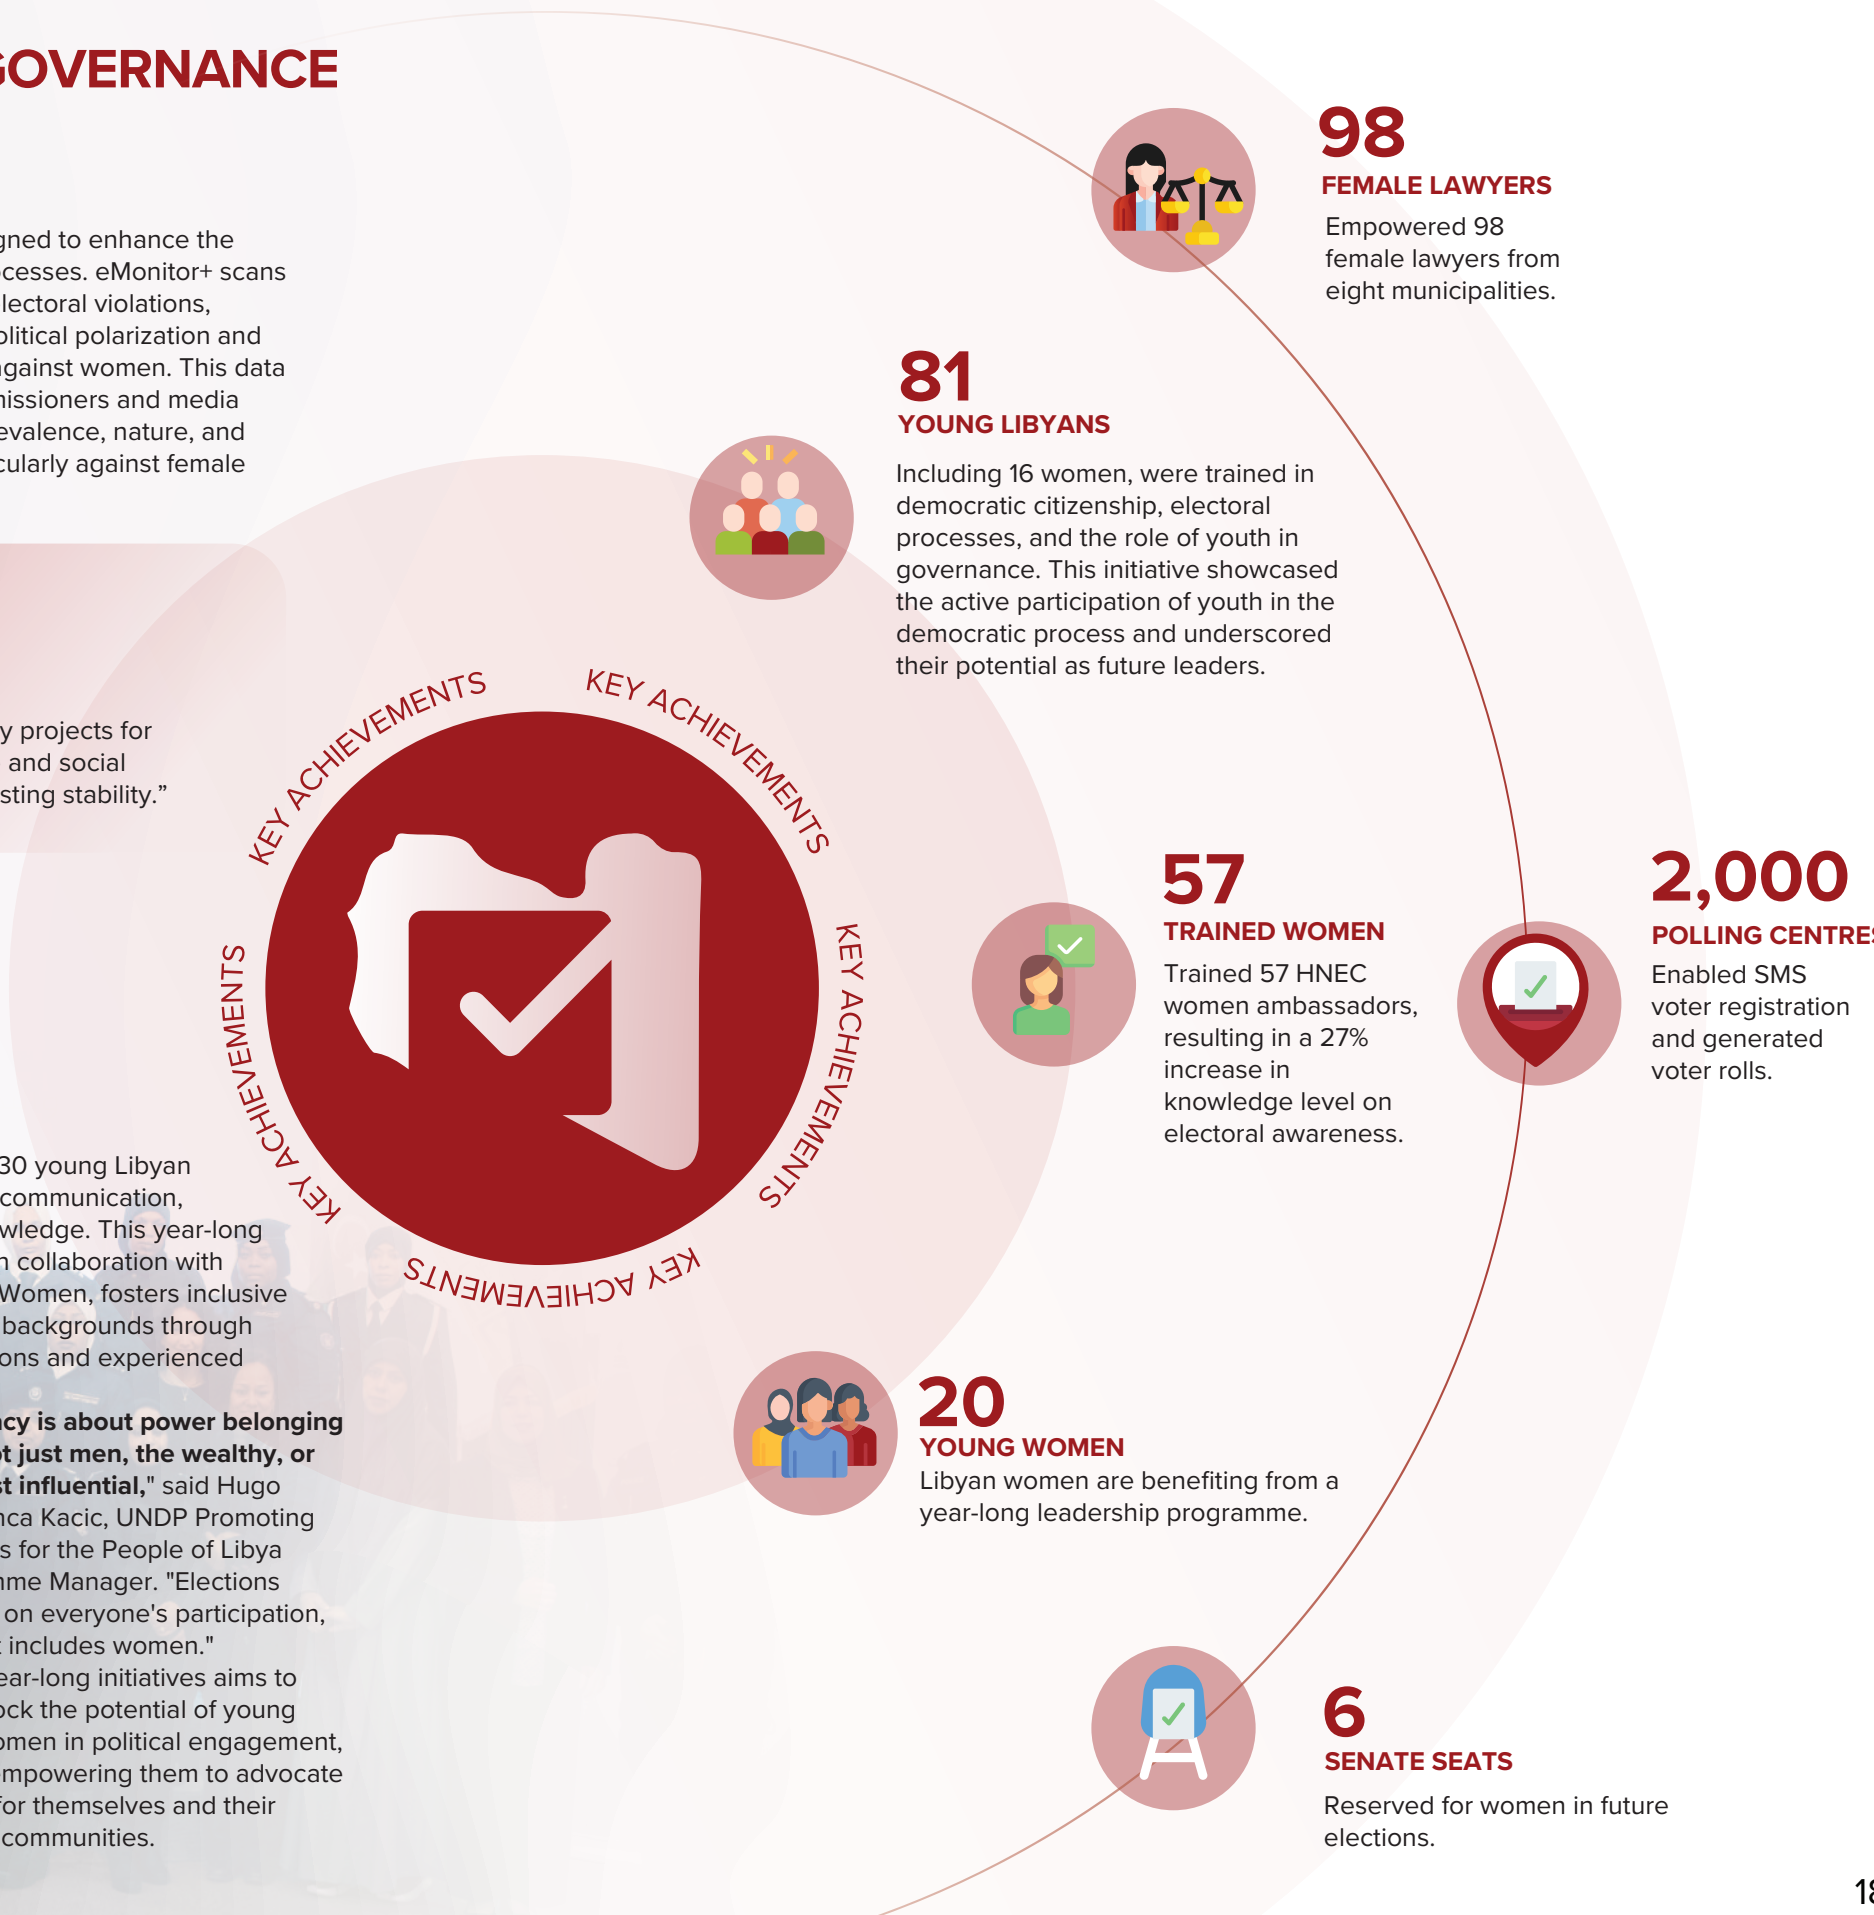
GOVERNANCE

gned to enhance the cesses. eMonitor+ scans lectoral violations, olitical polarization and gainst women. This data nissioners and media evalence, nature, and cularly against female

y projects for and social sting stability."

30 young Libyan communication, wledge. This year-long n collaboration with Women, fosters inclusive backgrounds through ons and experienced

cy is about power belonging t just men, the wealthy, or t influential," said Hugo nca Kacic, UNDP Promoting s for the People of Libya me Manager. "Elections on everyone's participation, t includes women." ear-long initiatives aims to ock the potential of young omen in political engagement, mpowering them to advocate for themselves and their communities.

KEY ACHIEVEMENTS KEY ACHIEVEMENTS KEY ACHIEVEMENTS KEY ACHIEVEMENTS KEY ACHIEVEMENTS

98
FEMALE LAWYERS
Empowered 98 female lawyers from eight municipalities.

81
YOUNG LIBYANS
Including 16 women, were trained in democratic citizenship, electoral processes, and the role of youth in governance. This initiative showcased the active participation of youth in the democratic process and underscored their potential as future leaders.

57
TRAINED WOMEN
Trained 57 HNEC women ambassadors, resulting in a 27% increase in knowledge level on electoral awareness.

2,000
POLLING CENTRE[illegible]
Enabled SMS voter registration and generated voter rolls.

20
YOUNG WOMEN
Libyan women are benefiting from a year-long leadership programme.

6
SENATE SEATS
Reserved for women in future elections.

1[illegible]